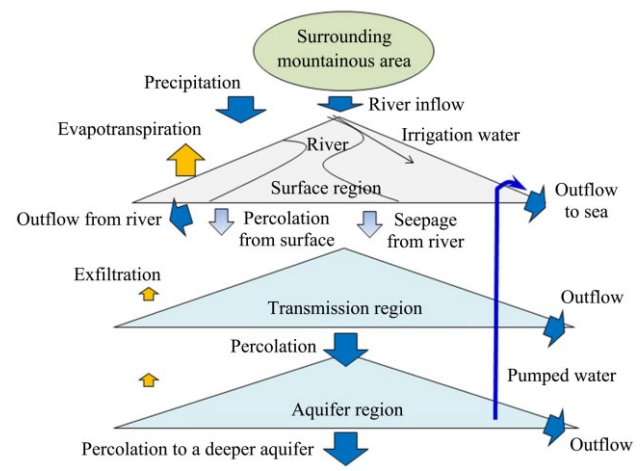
Surrounding mountainous area

Precipitation

River inflow

Evapotranspiration

Irrigation water

River

Surface region

Outflow to sea

Outflow from river

Percolation from surface

Seepage from river

Exfiltration

Transmission region

Outflow

Percolation

Pumped water

Aquifer region

Outflow

Percolation to a deeper aquifer